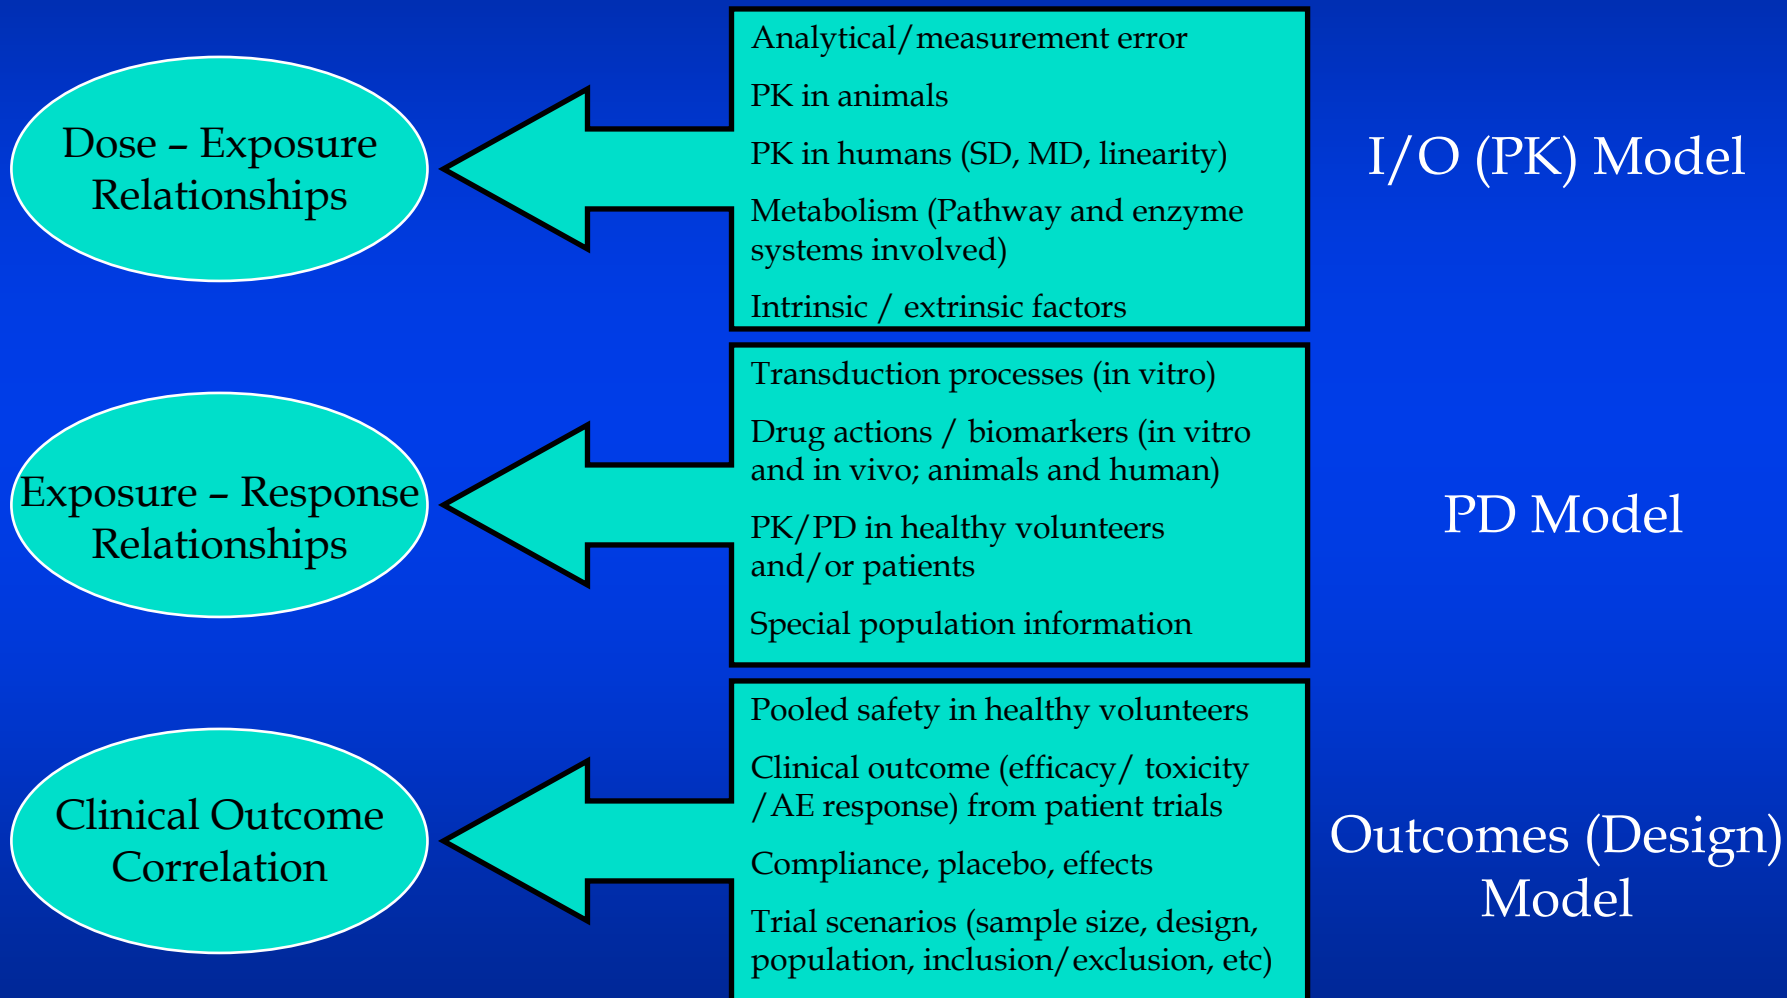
Dose – Exposure Relationships

Analytical/measurement error

PK in animals

PK in humans (SD, MD, linearity)

Metabolism (Pathway and enzyme systems involved)

Intrinsic / extrinsic factors

I/O (PK) Model

Exposure – Response Relationships

Transduction processes (in vitro)

Drug actions / biomarkers (in vitro and in vivo; animals and human)

PK/PD in healthy volunteers and/or patients

Special population information

PD Model

Clinical Outcome Correlation

Pooled safety in healthy volunteers

Clinical outcome (efficacy/ toxicity /AE response) from patient trials

Compliance, placebo, effects

Trial scenarios (sample size, design, population, inclusion/exclusion, etc)

Outcomes (Design) Model